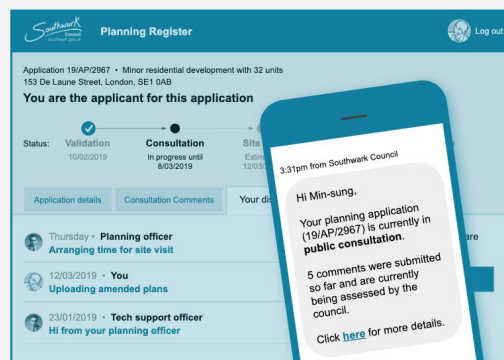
Southwark Council southwark.gov.uk

Planning Register

Log out

Application 19/AP/2967 • Minor residential development with 32 units
153 De Laune Street, London, SE1 0AB

You are the applicant for this application

Status: Validation 10/02/2019

Consultation In progress until 8/03/2019

Site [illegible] Estim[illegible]

Application details

Consultation Comments

Your di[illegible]

Thursday • Planning officer
Arranging time for site visit

12/03/2019 • You
Uploading amended plans

23/01/2019 • Tech support officer
Hi from your planning officer

are

3:31pm from Southwark Council

Hi Min-sung,

Your planning application (19/AP/2967) is currently in **public consultation**.

5 comments were submitted so far and are currently being assessed by the council.

Click here for more details.